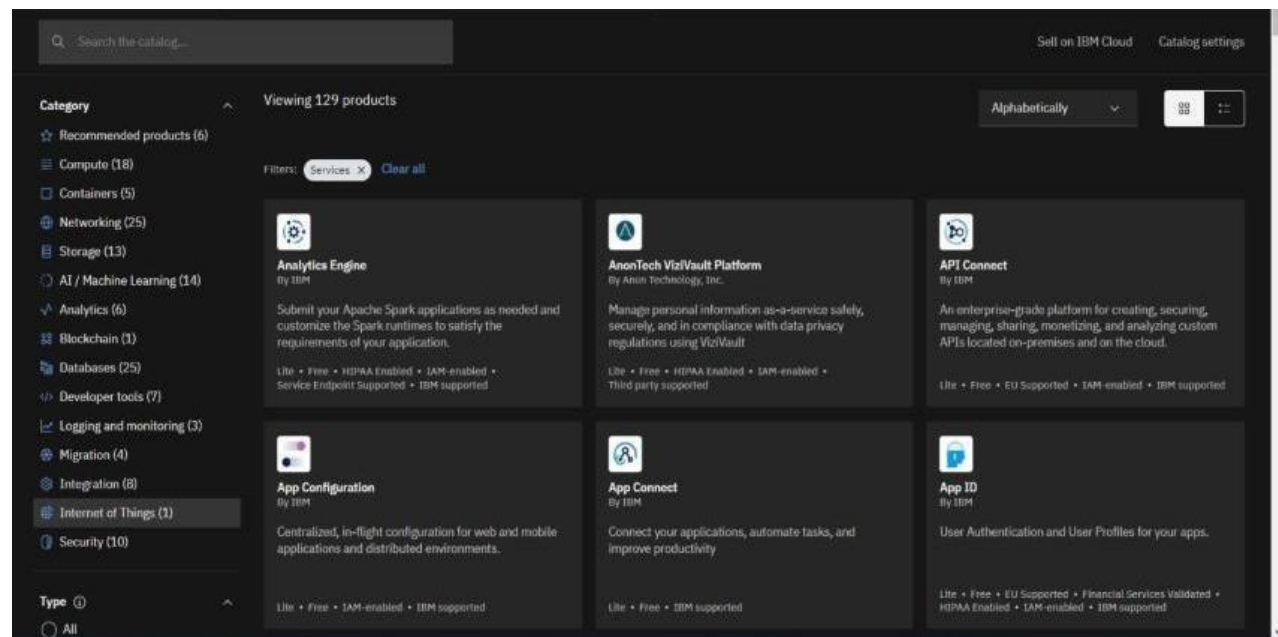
Search the catalog...

Sell on IBM Cloud Catalog settings

Category

Recommended products (6)
Compute (18)
Containers (5)
Networking (25)
Storage (13)
AI / Machine Learning (14)
Analytics (6)
Blockchain (1)
Databases (25)
Developer tools (7)
Logging and monitoring (3)
Migration (4)
Integration (8)
Internet of Things (1)
Security (10)

Type
All

Viewing 129 products

Alphabetically

Filters: Services Clear all

Analytics Engine
By IBM
Submit your Apache Spark applications as needed and customize the Spark runtimes to satisfy the requirements of your application.
Lite • Free • HIPAA Enabled • IAM-enabled • Service Endpoint Supported • IBM supported

AnonTech ViziVault Platform
By Anon Technology, Inc.
Manage personal information as-a-service safely, securely, and in compliance with data privacy regulations using ViziVault
Lite • Free • HIPAA Enabled • IAM-enabled • Third party supported

API Connect
By IBM
An enterprise-grade platform for creating, securing, managing, sharing, monetizing, and analyzing custom APIs located on-premises and on the cloud.
Lite • Free • EU Supported • IAM-enabled • IBM supported

App Configuration
By IBM
Centralized, in-flight configuration for web and mobile applications and distributed environments.
Lite • Free • IAM-enabled • IBM supported

App Connect
By IBM
Connect your applications, automate tasks, and improve productivity
Lite • Free • IBM supported

App ID
By IBM
User Authentication and User Profiles for your apps.
Lite • Free • EU Supported • Financial Services Validated • HIPAA Enabled • IAM-enabled • IBM supported